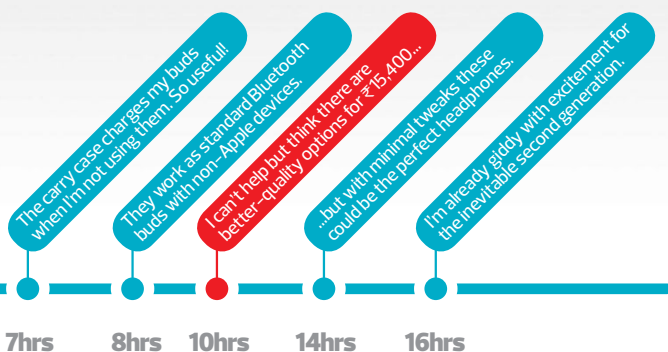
The carry case charges my buds when I'm not using them. So useful!

They work as standard Bluetooth buds with non-Apple devices.

I can't help but think there are better-quality options for ₹15,400...

...but with minimal tweaks these could be the perfect headphones.

I'm already giddy with excitement for the inevitable second generation.

7hrs

8hrs

10hrs

14hrs

16hrs